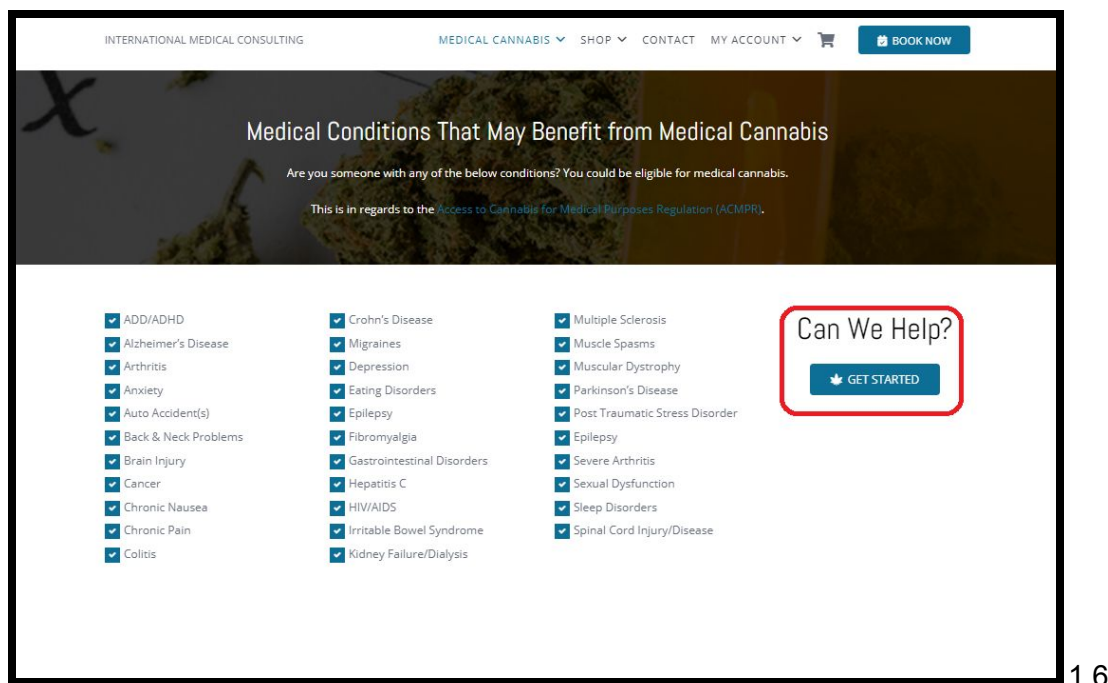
INTERNATIONAL MEDICAL CONSULTING

MEDICAL CANNABIS SHOP CONTACT MY ACCOUNT BOOK NOW

Medical Conditions That May Benefit from Medical Cannabis

Are you someone with any of the below conditions? You could be eligible for medical cannabis.

This is in regards to the Access to Cannabis for Medical Purposes Regulation (ACMPR).

ADD/ADHD
Alzheimer's Disease
Arthritis
Anxiety
Auto Accident(s)
Back & Neck Problems
Brain Injury
Cancer
Chronic Nausea
Chronic Pain
Colitis

Crohn's Disease
Migraines
Depression
Eating Disorders
Epilepsy
Fibromyalgia
Gastrointestinal Disorders
Hepatitis C
HIV/AIDS
Irritable Bowel Syndrome
Kidney Failure/Dialysis

Multiple Sclerosis
Muscle Spasms
Muscular Dystrophy
Parkinson's Disease
Post Traumatic Stress Disorder
Epilepsy
Severe Arthritis
Sexual Dysfunction
Sleep Disorders
Spinal Cord Injury/Disease

Can We Help?

GET STARTED

16